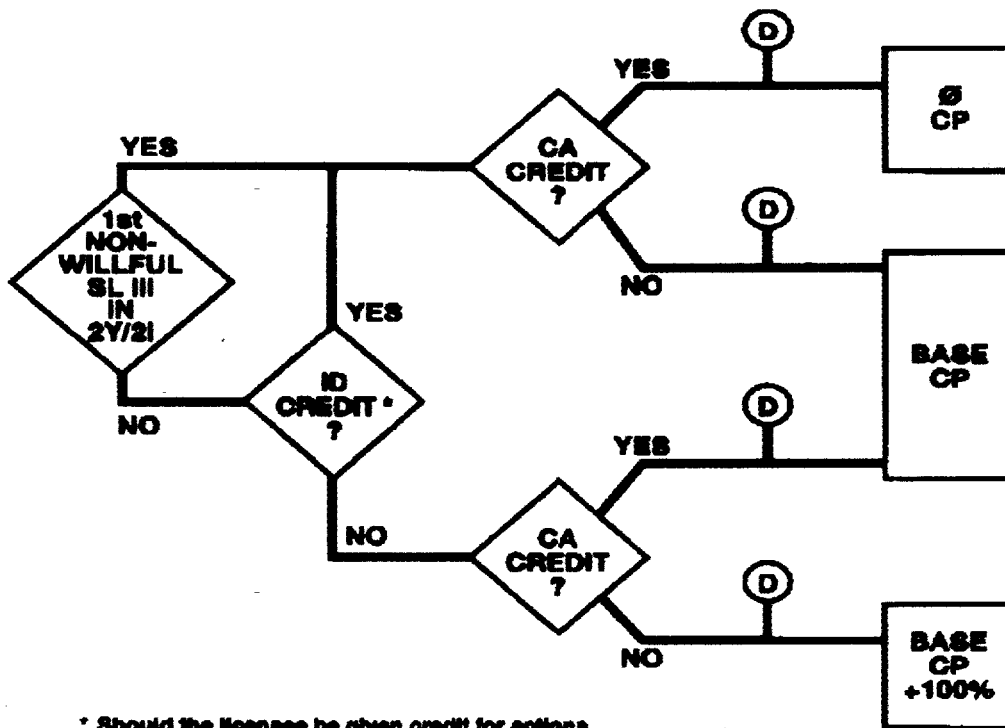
YES

1st NON-WILLFUL SL III IN 2Y/2I

NO

YES

ID CREDIT * ?

NO

CA CREDIT ?

YES

D

Ø CP

NO

D

BASE CP

CA CREDIT ?

YES

D

NO

D

BASE CP +100%

* Should the licensee be given credit for actions